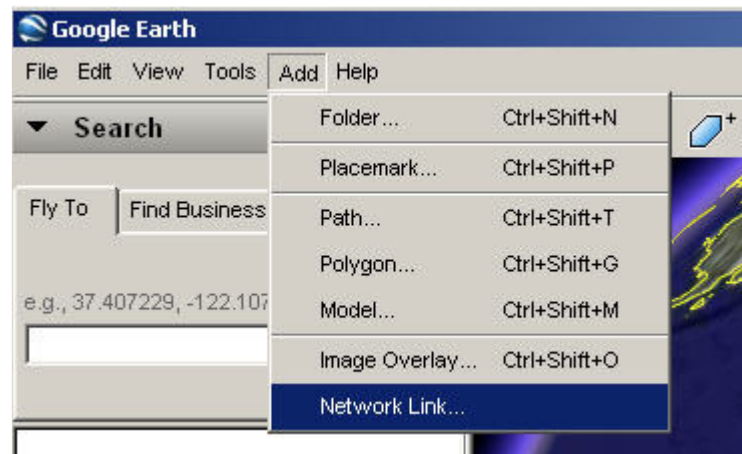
Google Earth

File Edit View Tools Add Help

Search

Fly To Find Business

e.g., 37.407229, -122.107

| | |
|---|---|
| Folder... | Ctrl+Shift+N |
| Placemark... | Ctrl+Shift+P |
| Path... | Ctrl+Shift+T |
| Polygon... | Ctrl+Shift+G |
| Model... | Ctrl+Shift+M |
| Image Overlay... | Ctrl+Shift+O |
| Network Link... | |